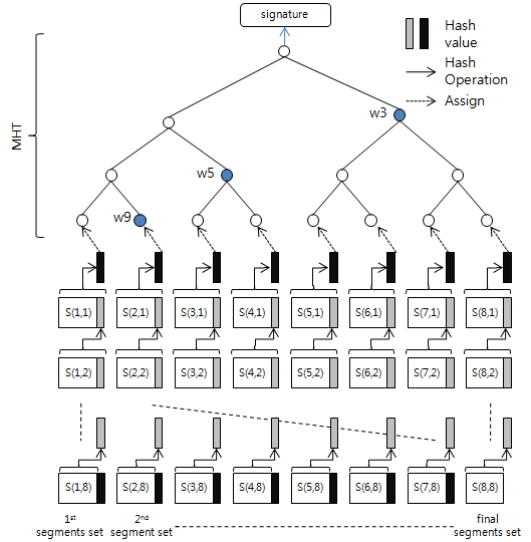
signature

Hash value

Hash Operation

Assign

MHT

w3

w5

w9

S(1,1) S(2,1) S(3,1) S(4,1) S(5,1) S(6,1) S(7,1) S(8,1)

S(1,2) S(2,2) S(3,2) S(4,2) S(5,2) S(6,2) S(7,2) S(8,2)

S(1,8) S(2,8) S(3,8) S(4,8) S(5,8) S(6,8) S(7,8) S(8,8)

1$^{st}$ segments set

2$^{nd}$ segment set

final segments set